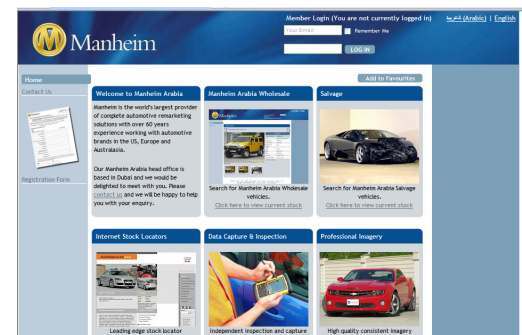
Manheim

Member Login (You are not currently logged in)

عربي (Arabic) | English

Your Email

Remember Me

LOG IN

Home

Contact Us

Registration Form

Add to Favourites

Welcome to Manheim Arabia

Manheim is the world's largest provider of complete automotive remarketing solutions with over 60 years experience working with automotive brands in the US, Europe and Australasia.

Our Manheim Arabia head office is based in Dubai and we would be delighted to meet with you. Please contact us and we will be happy to help you with your enquiry.

Manheim Arabia Wholesale

Search for Manheim Arabia Wholesale vehicles.
Click here to view current stock

Salvage

Search for Manheim Arabia Salvage vehicles.
Click here to view current stock

Internet Stock Locators

Leading edge stock locator

Data Capture & Inspection

Independent inspection and capture

Professional Imagery

High quality consistent imagery